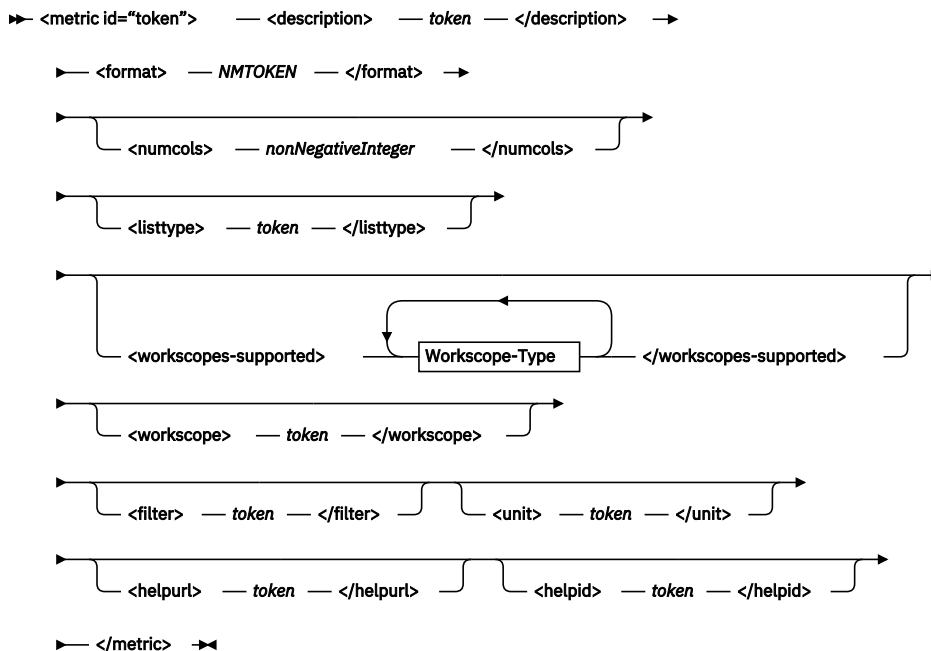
<metric id="token"> <description> *token* </description>

<format> *NMTOKEN* </format>

<numcols> *nonNegativeInteger* </numcols>

<listtype> *token* </listtype>

<workscopes-supported> Workscope-Type </workscopes-supported>

<workscope> *token* </workscope>

<filter> *token* </filter> <unit> *token* </unit>

<helpurl> *token* </helpurl> <helpid> *token* </helpid>

</metric>